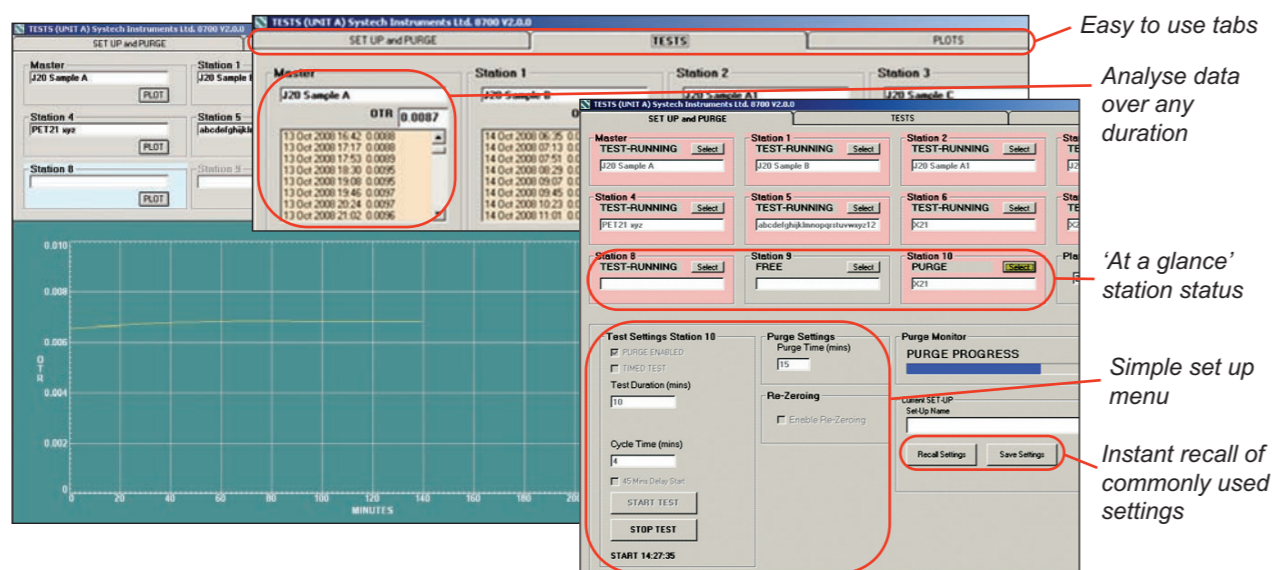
TESTS (UNIT A) Systech Instruments Ltd. 8700 V2.0.0

SET UP and PURGE

Master
J20 Sample A
PLOT

Station 1
J20 Sample B

Station 4
PET21 xyz
PLOT

Station 5
abcdefghijkl

Station 8
PLOT

Station 9

0.010
0.008
0.006
0.004
0.002
0
OTR
0 20 40 60 80 100 120 140 160 180 200
MINUTES

TESTS (UNIT A) Systech Instruments Ltd. 8700 V2.0.0

SET UP and PURGE | TESTS | PLOTS

Master
J20 Sample A
OTR 0.0087
13 Oct 2008 16:42 0.0088
13 Oct 2008 17:17 0.0088
13 Oct 2008 17:53 0.0089
13 Oct 2008 18:30 0.0095
13 Oct 2008 19:08 0.0095
13 Oct 2008 19:46 0.0097
13 Oct 2008 20:24 0.0097
13 Oct 2008 21:02 0.0096

Station 1
J20 Sample B
14 Oct 2008 06:35
14 Oct 2008 07:13
14 Oct 2008 07:51
14 Oct 2008 08:29
14 Oct 2008 09:07
14 Oct 2008 09:45
14 Oct 2008 10:23
14 Oct 2008 11:01

Station 2
J20 Sample A1

Station 3
J20 Sample C

TESTS (UNIT A) Systech Instruments Ltd. 8700 V2.0.0

SET UP and PURGE | TESTS

Master
TEST-RUNNING Select
J20 Sample A

Station 1
TEST-RUNNING Select
J20 Sample B

Station 2
TEST-RUNNING Select
J20 Sample A1

Station 4
TEST-RUNNING Select
PET21 xyz

Station 5
TEST-RUNNING Select
abcdefghijklmnopqrstuvwxyz12

Station 6
TEST-RUNNING Select
X21

Station 8
TEST-RUNNING Select

Station 9
FREE Select

Station 10
PURGE Select
X21

Test Settings Station 10
PURGE ENABLED
TIMED TEST
Test Duration (mins)
10
Cycle Time (mins)
4
45 Mins Delay Start
START TEST
STOP TEST
START 14:27:35

Purge Settings
Purge Time (mins)
15

Re-Zeroing
Enable Re-Zeroing

Purge Monitor
PURGE PROGRESS

Current SET-UP
Set-Up Name
Recall Settings
Save Settings

Easy to use tabs

Analyse data over any duration

'At a glance' station status

Simple set up menu

Instant recall of commonly used settings